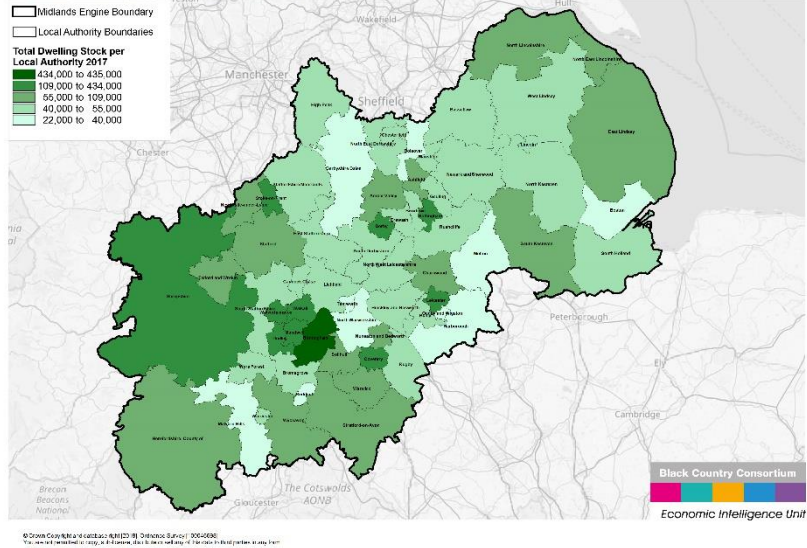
Midlands Engine Boundary

Local Authority Boundaries

Total Dwelling Stock per Local Authority 2017

434,000 to 435,000

109,000 to 434,000

55,000 to 109,000

40,000 to 55,000

22,000 to 40,000

Hull

Wakefield

Manchester

Sheffield

Chester

Peterborough

Cambridge

Brecon Beacons National Park

Gloucester

The Cotswolds AONB

Ely

North Lincolnshire

North East Lincolnshire

West Lindsey

East Lindsey

High Peak

Bassetlaw

Lincoln

North Kesteven

Boston

South Holland

South Kesteven

Derbyshire Dales

Derby

Rushcliffe

Newark and Sherwood

Melton

Rutland

Charnwood

Leicester

North West Leicestershire

Lichfield

Tamworth

Birmingham

Solihull

Coventry

Rugby

Warwick

Stratford-on-Avon

Wychavon

Malvern Hills

Herefordshire, County of

Shropshire

Telford and Wrekin

Stafford

Cannock Chase

Wyre Forest

Bromsgrove

Redditch

Worcester

Stoke-on-Trent

Newcastle-under-Lyme

Staffordshire Moorlands

East Staffordshire

South Staffordshire

Nuneaton and Bedworth

Harborough

Oadby and Wigston

Bolsover

Mansfield

Ashfield

Chesterfield

North East Derbyshire

Amber Valley

Erewash

Broxtowe

Gedling

Nottingham

Black Country Consortium

Economic Intelligence Unit

© Crown Copyright and database right [2018]. Ordnance Survey [100045698]. You are not permitted to copy, sub-license, distribute or sell any of this data to third parties in any form.